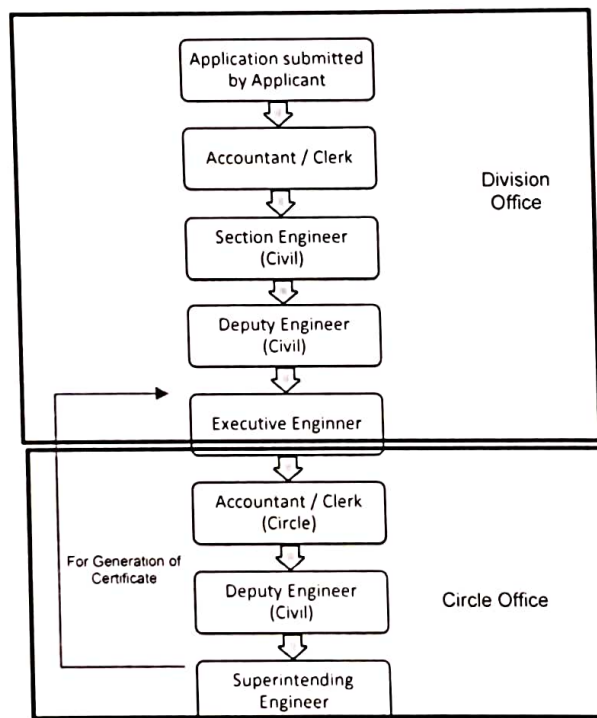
Application submitted by Applicant

Accountant / Clerk

Division Office

Section Engineer (Civil)

Deputy Engineer (Civil)

Executive Enginner

Accountant / Clerk (Circle)

For Generation of Certificate

Deputy Engineer (Civil)

Circle Office

Superintending Engineer